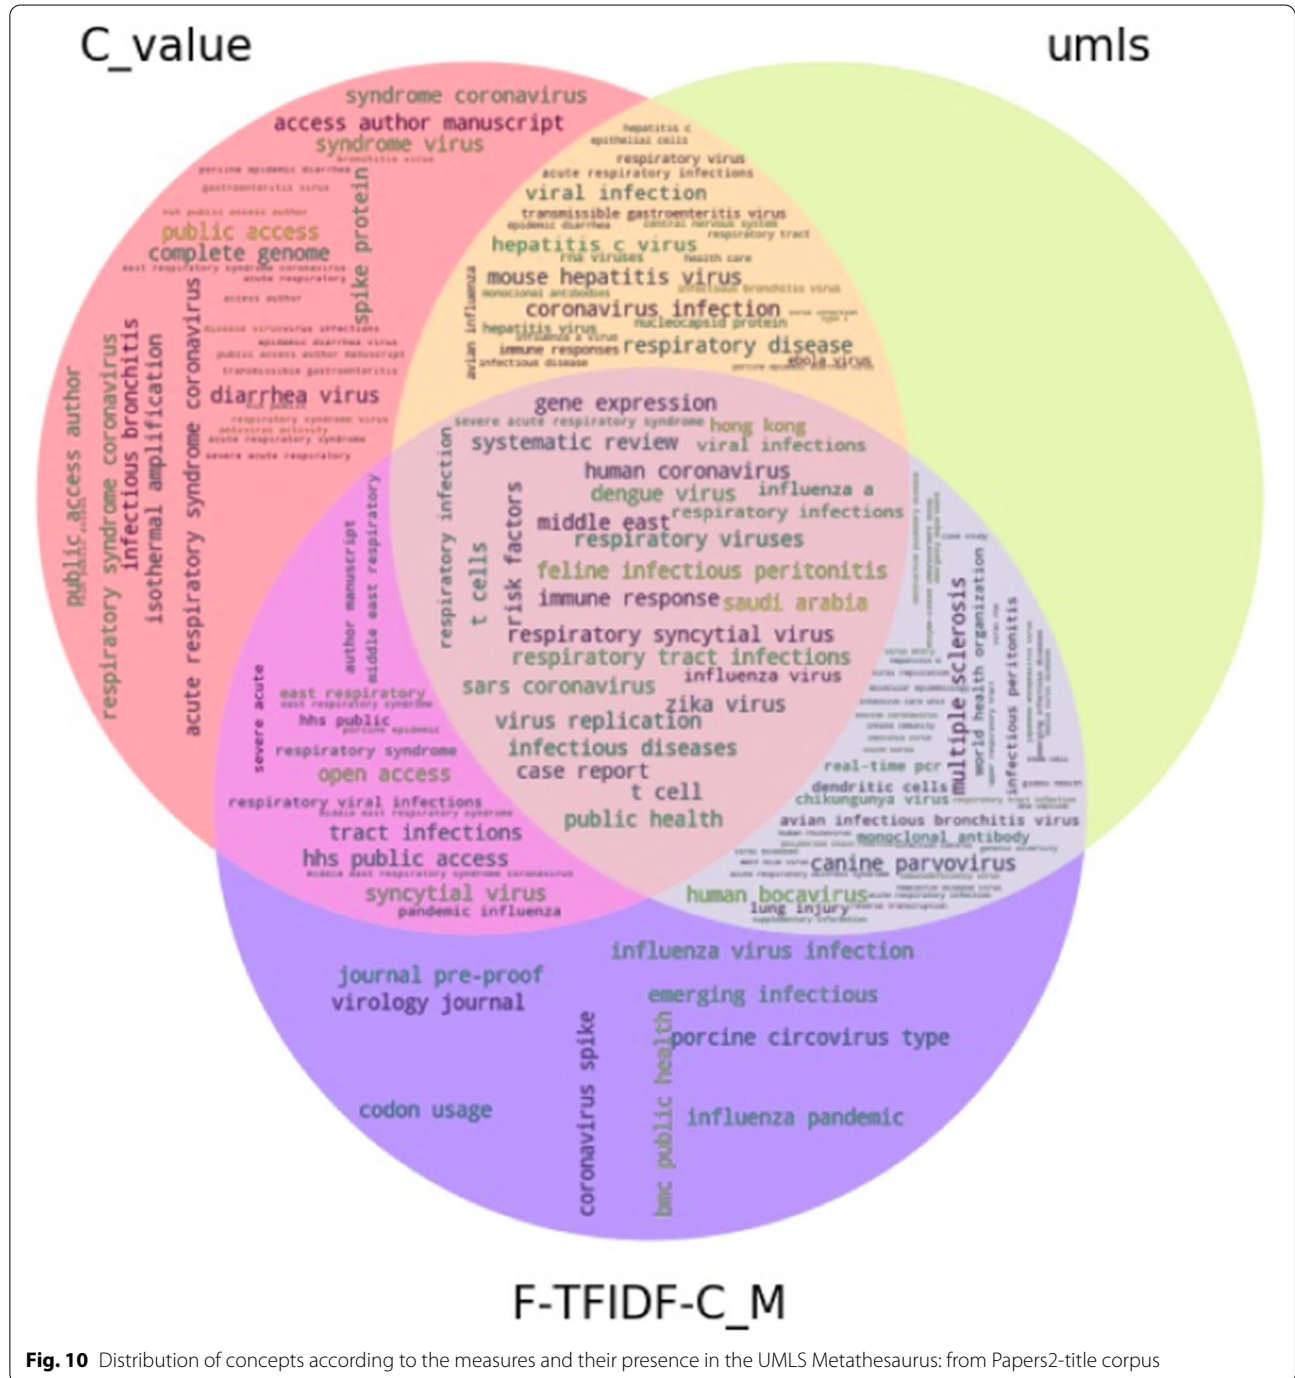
C_value

umls

syndrome coronavirus
access author manuscript
syndrome virus
bronchitis virus
porcine epidemic diarrhea
gastroenteritis virus
hhs public access author
public access
complete genome
east respiratory syndrome coronavirus
acute respiratory
access author
spike protein
disease virusvirus infections
epidemic diarrhea virus
public access author manuscript
transmissible gastroenteritis
diarrhea virus
public access author
respiratory syndrome coronavirus
infectious bronchitis
isothermal amplification
acute respiratory syndrome coronavirus
respiratory syndrome virus
antiviral activity
acute respiratory syndrome
severe acute respiratory

hepatitis c
epithelial cells
respiratory virus
acute respiratory infections
viral infection
transmissible gastroenteritis virus
epidemic diarrhea
central nervous system
respiratory tract
hepatitis c virus
rna viruses
health care
mouse hepatitis virus
monoclonal antibodies
infectious bronchitis virus
avian influenza
coronavirus infection
hepatitis virus
influenza a virus
nucleocapsid protein
immune responses
respiratory disease
infectious disease
ebola virus

gene expression
severe acute respiratory syndrome
hong kong
systematic review
viral infections
respiratory infection
human coronavirus
dengue virus
influenza a
t cells
risk factors
middle east
respiratory infections
respiratory viruses
feline infectious peritonitis
immune response
saudi arabia
respiratory syncytial virus
respiratory tract infections
influenza virus
sars coronavirus
zika virus
virus replication
infectious diseases
case report
t cell
public health

author manuscript
middle east respiratory
severe acute
east respiratory
east respiratory syndrome
hhs public
respiratory syndrome
open access
respiratory viral infections
middle east respiratory syndrome
tract infections
hhs public access
syncytial virus
pandemic influenza

case study
multiple sclerosis
world health organization
infectious peritonitis
real-time pcr
dendritic cells
chikungunya virus
avian infectious bronchitis virus
monoclonal antibody
canine parvovirus
human bocavirus
lung injury

influenza virus infection
journal pre-proof
virology journal
emerging infectious
porcine circovirus type
coronavirus spike
bmc public health
codon usage
influenza pandemic

F-TFIDF-C_M

Fig. 10 Distribution of concepts according to the measures and their presence in the UMLS Metathesaurus: from Papers2-title corpus